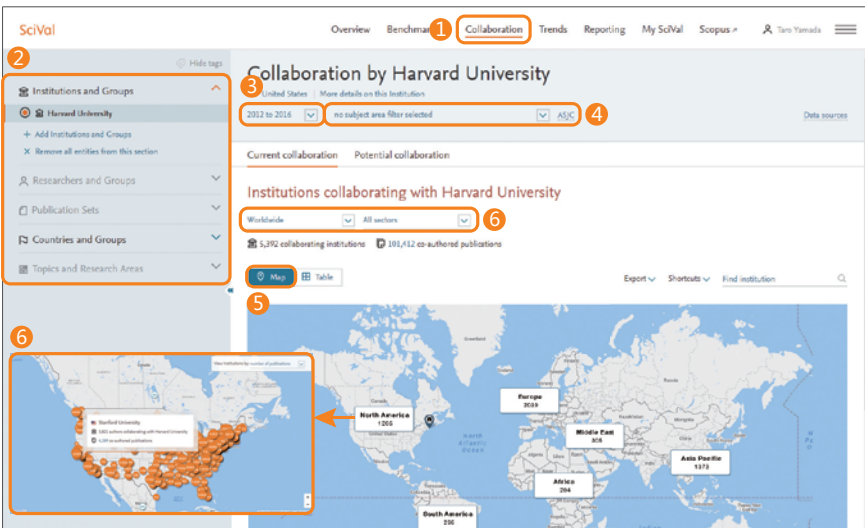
SciVal

Overview Benchmark 1 Collaboration Trends Reporting My SciVal Scopus ↗ Taro Yamada

2

Hide tags

Institutions and Groups

Harvard University

+ Add Institutions and Groups

× Remove all entities from this section

Researchers and Groups

Publication Sets

Countries and Groups

Topics and Research Areas

Collaboration by Harvard University

3 United States | More details on this Institution

2012 to 2016

no subject area filter selected

ASJC 4

Data sources

Current collaboration Potential collaboration

Institutions collaborating with Harvard University

Worldwide

All sectors 6

5,392 collaborating institutions 101,412 co-authored publications

Map Table

5

Export Shortcuts Find institution

6

Stanford University

North America 1265

Europe 2039

Middle East 305

Asia Pacific 1373

Africa 204

South America 206